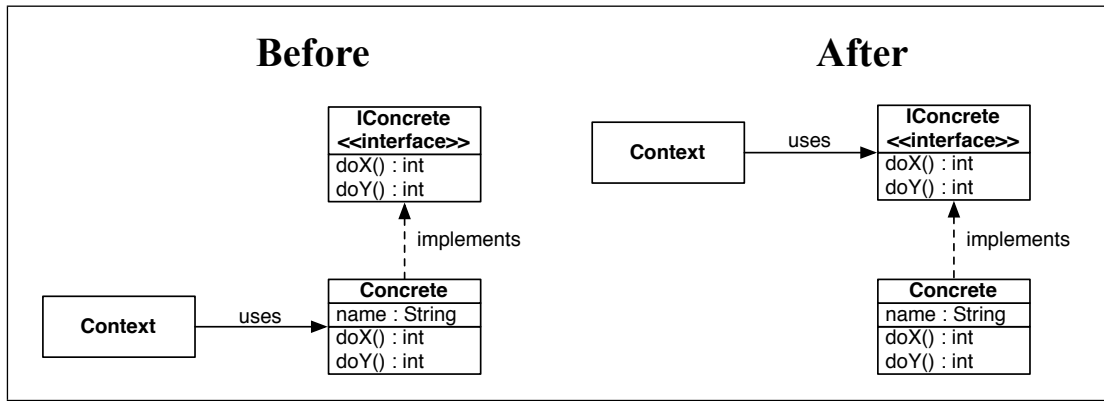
Before

IConcrete
<<interface>>
doX() : int
doY() : int

implements

Context

uses

Concrete
name : String
doX() : int
doY() : int

After

Context

uses

IConcrete
<<interface>>
doX() : int
doY() : int

implements

Concrete
name : String
doX() : int
doY() : int